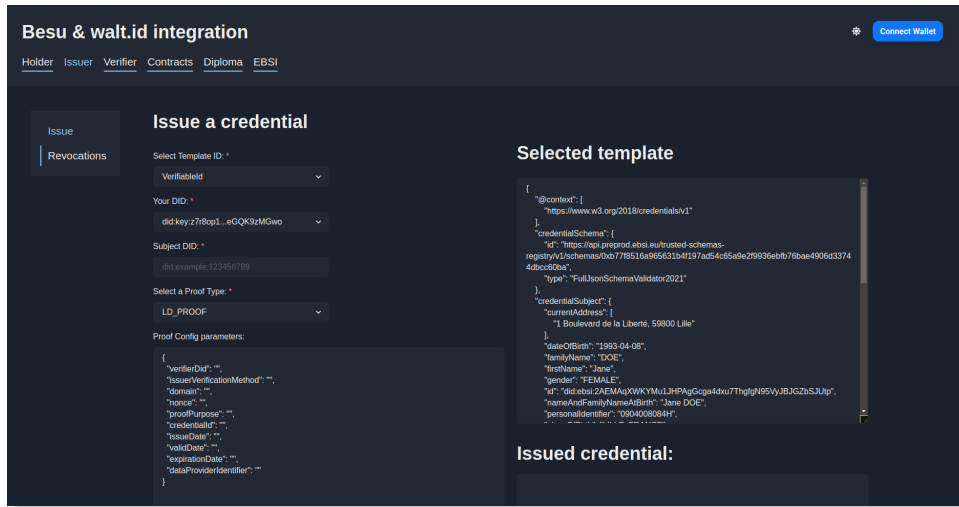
Besu & walt.id integration

Connect Wallet

Holder Issuer Verifier Contracts Diploma EBSI

Issue

Revocations

Issue a credential

Select Template ID: *

VerifiableId

Your DID: *

did:key:z7r8op1...eGQK9zMGwo

Subject DID: *

did:example:123456789

Select a Proof Type: *

LD_PROOF

Proof Config parameters:

{
"verifierDid": "",
"issuerVerificationMethod": "",
"domain": "",
"nonce": "",
"proofPurpose": "",
"credentialId": "",
"issueDate": "",
"validDate": "",
"expirationDate": "",
"dataProviderIdentifier": ""
}

Selected template

{
"@context": [
"https://www.w3.org/2018/credentials/v1"
],
"credentialSchema": {
"id": "https://api.preprod.ebsi.eu/trusted-schemas-registry/v1/schemas/0xb77f8516a965631b4f197ad54c65a9e2f9936ebfb76bae4906d33744dbcc60ba",
"type": "FullJsonSchemaValidator2021"
},
"credentialSubject": {
"currentAddress": [
"1 Boulevard de la Liberté, 59800 Lille"
],
"dateOfBirth": "1993-04-08",
"familyName": "DOE",
"firstName": "Jane",
"gender": "FEMALE",
"id": "did:ebsi:2AEMAqXWKYMu1JHPAgGcga4dxu7ThgfgN95VyJBJGZbSJUtp",
"nameAndFamilyNameAtBirth": "Jane DOE",
"personalIdentifier": "0904008084H",
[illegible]

Issued credential: